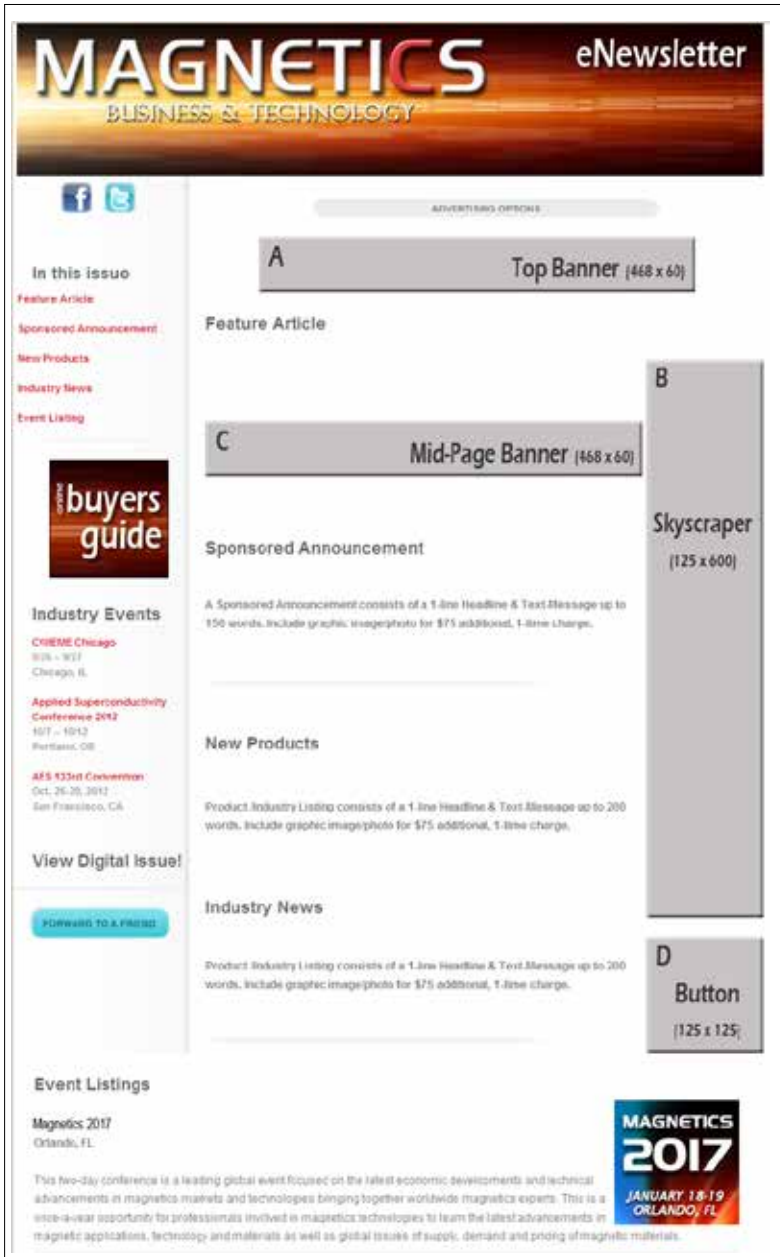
MAGNETICS
BUSINESS & TECHNOLOGY
eNewsletter

ADVERTISING OPTIONS

A
Top Banner (468 x 60)

In this issuo
Feature Article
Sponsored Announcement
New Products
Industry News
Event Listing

Feature Article

B
Skyscraper
(125 x 600)

C
Mid-Page Banner (468 x 60)

online
buyers guide

Sponsored Announcement

A Sponsored Announcement consists of a 1-line Headline & Text-Message up to 150 words. Include graphic image/photo for $75 additional, 1-time charge.

Industry Events
CWIEME Chicago
9/25 – 9/27
Chicago, IL
Applied Superconductivity Conference 2012
10/7 – 10/12
Portland, OR
AES 133rd Convention
Oct. 26-29, 2012
San Francisco, CA

New Products

Product /Industry Listing consists of a 1-line Headline & Text-Message up to 200 words. Include graphic image/photo for $75 additional, 1-time charge.

View Digital Issue!

FORWARD TO A FRIEND

Industry News

Product /Industry Listing consists of a 1-line Headline & Text-Message up to 200 words. Include graphic image/photo for $75 additional, 1-time charge.

D
Button
(125 x 125)

Event Listings

Magnetics 2017
Orlando, FL

This two-day conference is a leading global event focused on the latest economic developments and technical advancements in magnetics markets and technologies bringing together worldwide magnetics experts. This is a once-a-year opportunity for professionals involved in magnetics technologies to learn the latest advancements in magnetic applications, technology and materials as well as global issues of supply, demand and pricing of magnetic materials.

MAGNETICS
2017
JANUARY 18-19
ORLANDO, FL